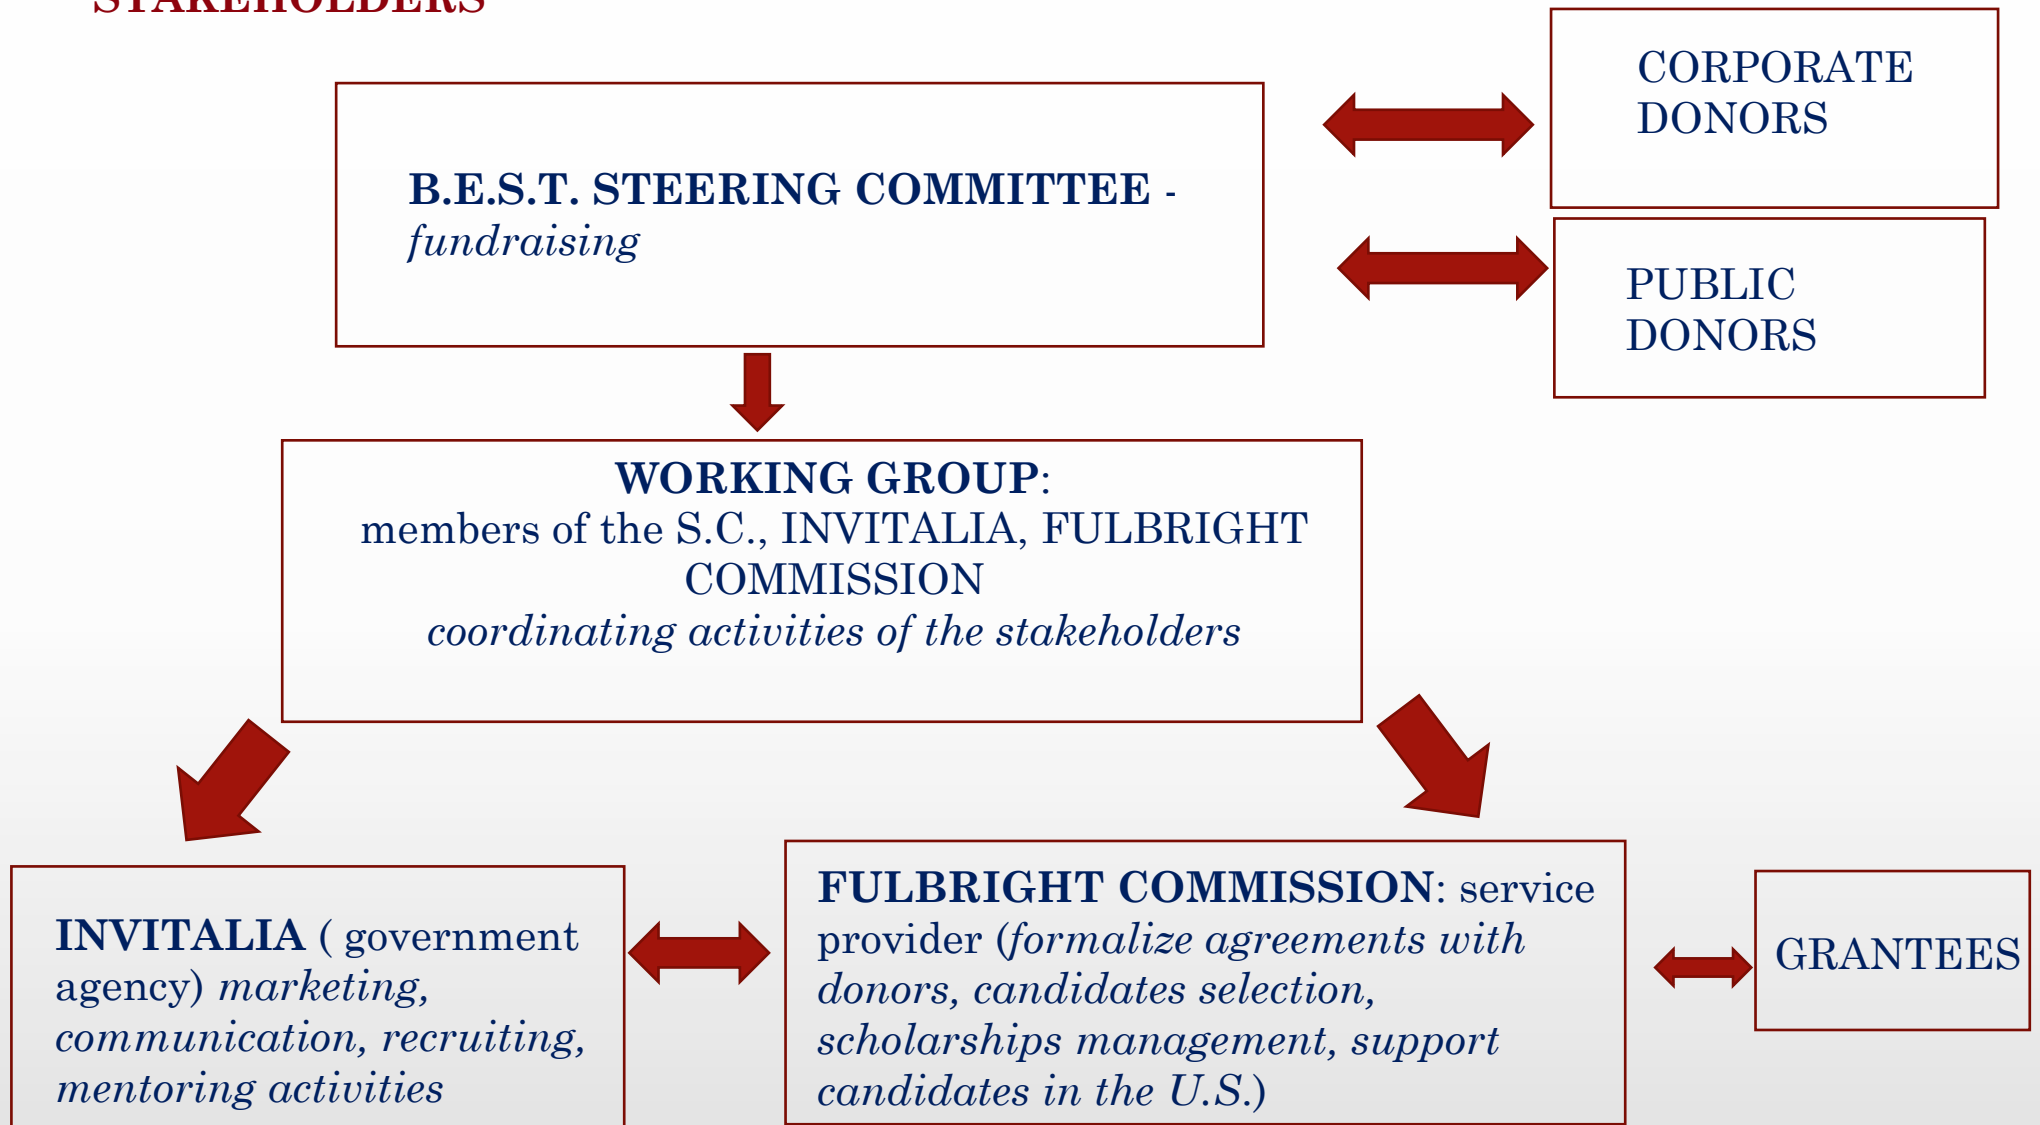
STAKEHOLDERS

B.E.S.T. STEERING COMMITTEE - fundraising

CORPORATE DONORS

PUBLIC DONORS

WORKING GROUP: members of the S.C., INVITALIA, FULBRIGHT COMMISSION coordinating activities of the stakeholders

INVITALIA ( government agency) marketing, communication, recruiting, mentoring activities

FULBRIGHT COMMISSION: service provider (formalize agreements with donors, candidates selection, scholarships management, support candidates in the U.S.)

GRANTEES